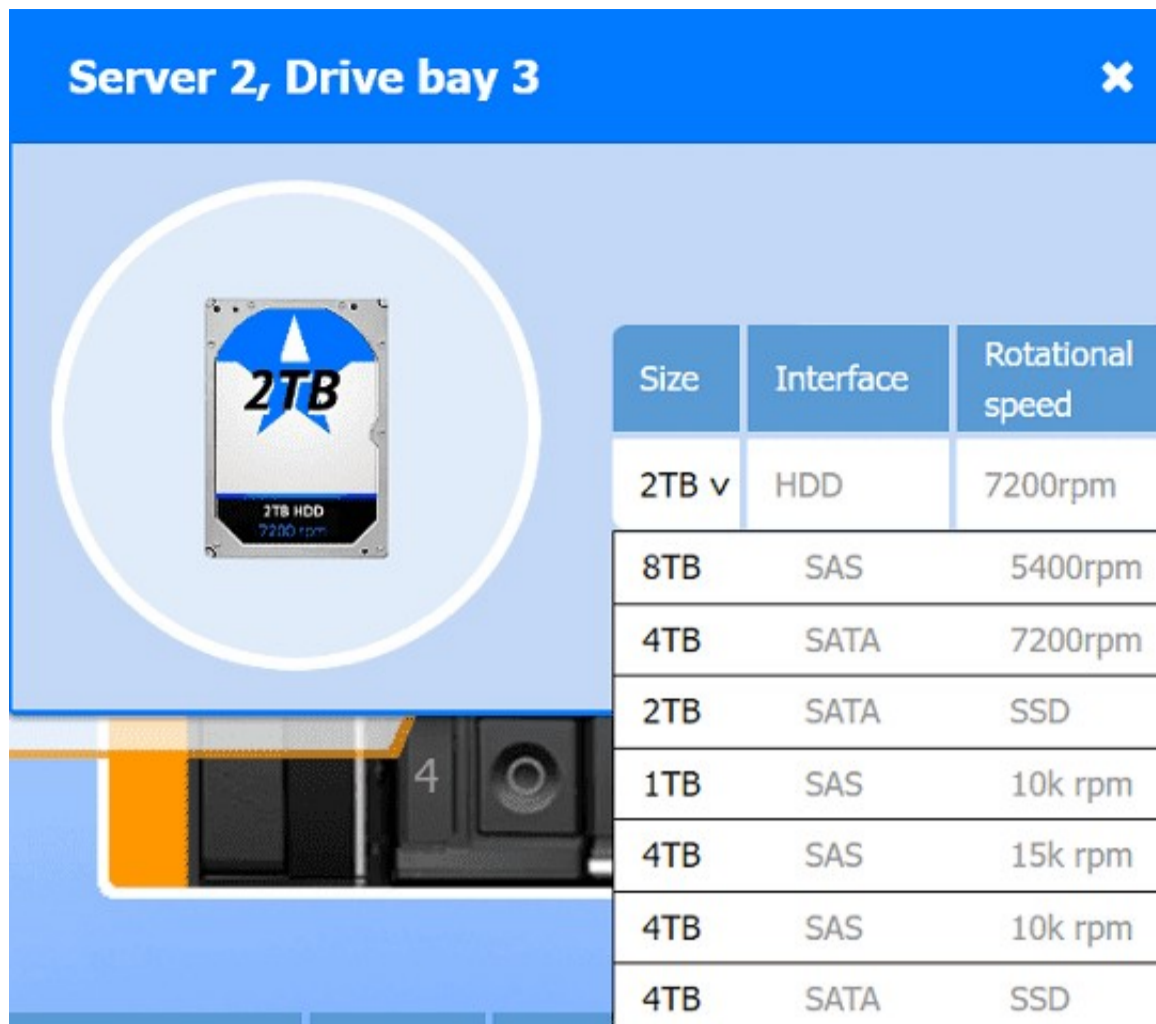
Server 2, Drive bay 3

✖

2TB

2TB HDD
7200 rpm

| Size | Interface | Rotational speed |
|---|---|---|
| 2TB v | HDD | 7200rpm |
| 8TB | SAS | 5400rpm |
| 4TB | SATA | 7200rpm |
| 2TB | SATA | SSD |
| 1TB | SAS | 10k rpm |
| 4TB | SAS | 15k rpm |
| 4TB | SAS | 10k rpm |
| 4TB | SATA | SSD |

4